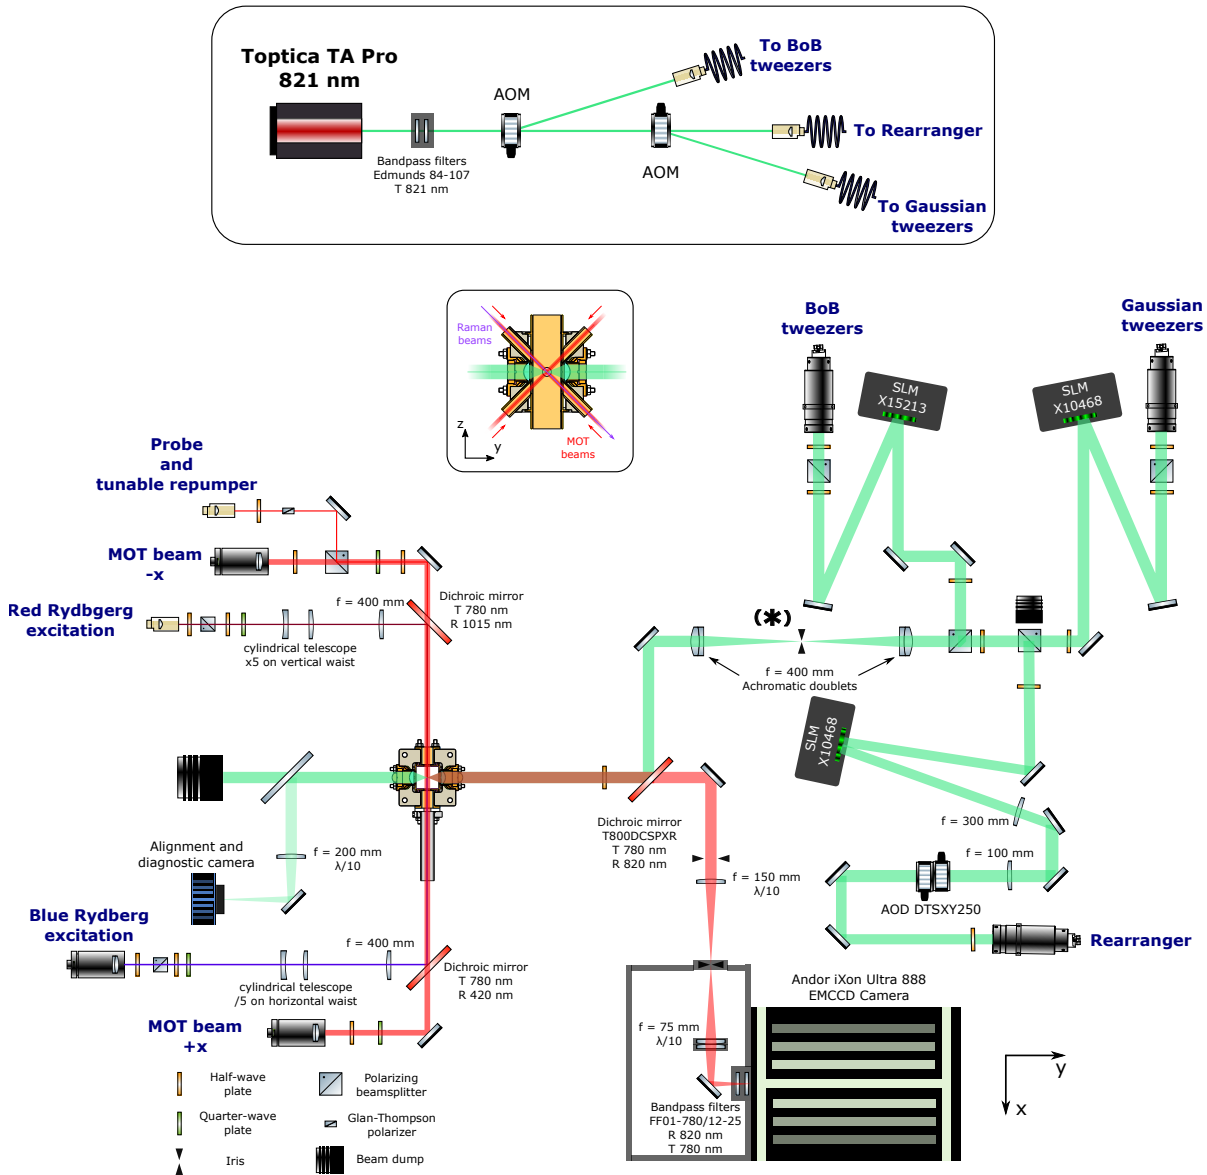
Toptica TA Pro
821 nm

Bandpass filters
Edmunds 84-107
T 821 nm

AOM

To BoB
tweezers

AOM

To Rearranger

To Gaussian
tweezers

Raman
beams

z
y

MOT
beams

BoB
tweezers

Gaussian
tweezers

SLM
X15213

SLM
X10468

Probe
and
tunable repumper

MOT beam
-x

Red Rydbgerg
excitation

f = 400 mm

Dichroic mirror
T 780 nm
R 1015 nm

cylindrical telescope
x5 on vertical waist

(*)

f = 400 mm
Achromatic doublets

SLM
X10468

Alignment and
diagnostic camera

f = 200 mm
$\lambda/10$

Dichroic mirror
T800DCSPXR
T 780 nm
R 820 nm

f = 300 mm

f = 100 mm

f = 150 mm
$\lambda/10$

AOD DTSXY250

Rearranger

Blue Rydberg
excitation

f = 400 mm

cylindrical telescope
/5 on horizontal waist

Dichroic mirror
T 780 nm
R 420 nm

MOT beam
+x

Andor iXon Ultra 888
EMCCD Camera

f = 75 mm
$\lambda/10$

Bandpass filters
FF01-780/12-25
R 820 nm
T 780 nm

Half-wave
plate

Polarizing
beamsplitter

Quarter-wave
plate

Glan-Thompson
polarizer

Iris

Beam dump

y
x